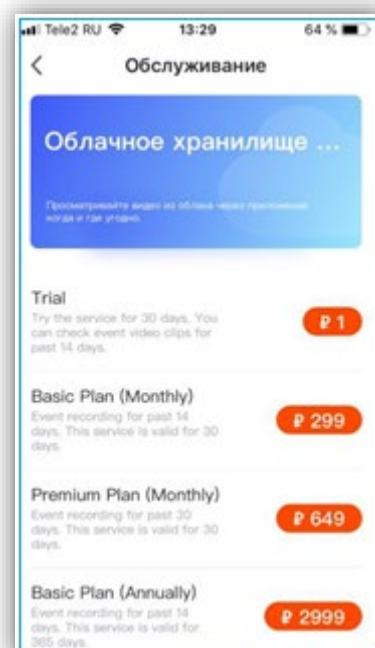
Tele2 RU 13:29 64 %

<

Обслуживание

Облачное хранилище ...

Просматривайте видео из облака через приложение когда и где угодно.

Trial
Try the service for 30 days. You can check event video clips for past 14 days.
₽ 1

Basic Plan (Monthly)
Event recording for past 14 days. This service is valid for 30 days.
₽ 299

Premium Plan (Monthly)
Event recording for past 30 days. This service is valid for 30 days.
₽ 649

Basic Plan (Annually)
Event recording for past 14 days. This service is valid for 365 days.
₽ 2999